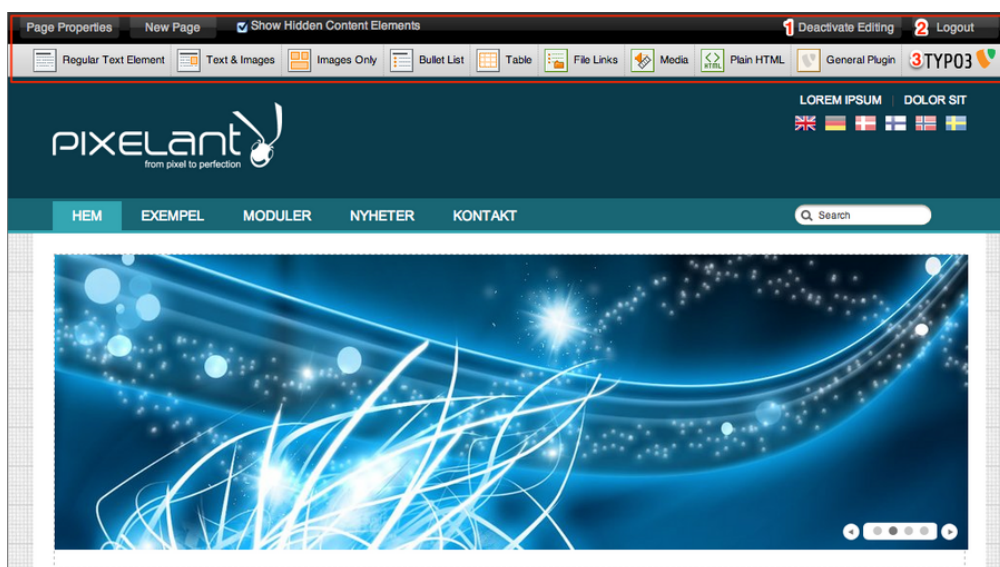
Page Properties New Page Show Hidden Content Elements 1 Deactivate Editing 2 Logout

Regular Text Element Text & Images Images Only Bullet List Table File Links Media Plain HTML General Plugin 3 TYPO3

LOREM IPSUM | DOLOR SIT

PIXELANT
from pixel to perfection

HEM EXEMPEL MODULER NYHETER KONTAKT

Search